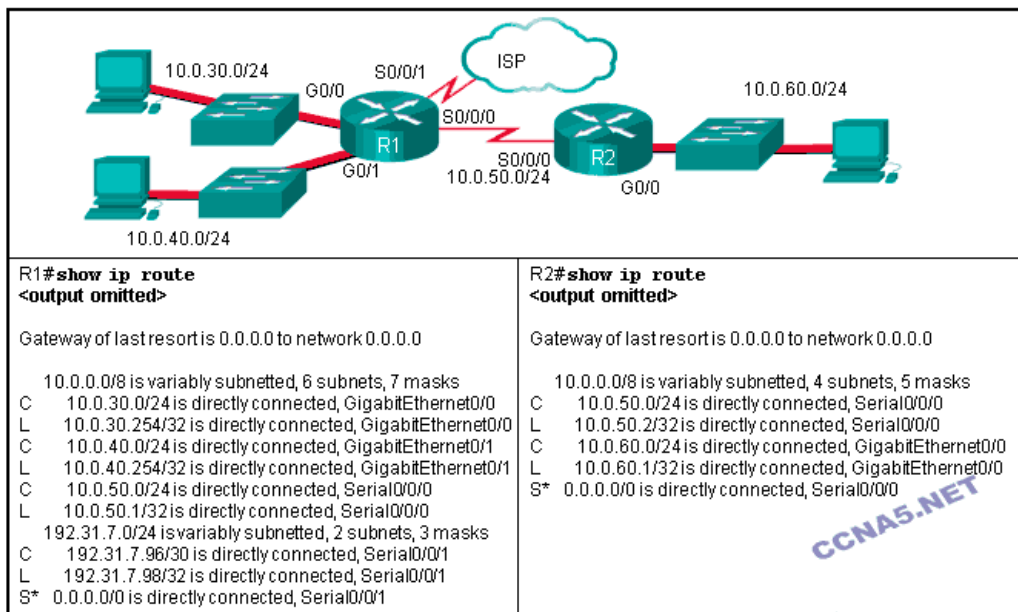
10.0.30.0/24
G0/0
S0/0/1
ISP
S0/0/0
10.0.60.0/24
R1
S0/0/0
R2
G0/1
10.0.50.0/24
G0/0
10.0.40.0/24

R1#show ip route
<output omitted>

Gateway of last resort is 0.0.0.0 to network 0.0.0.0

10.0.0.0/8 is variably subnetted, 6 subnets, 7 masks
C 10.0.30.0/24 is directly connected, GigabitEthernet0/0
L 10.0.30.254/32 is directly connected, GigabitEthernet0/0
C 10.0.40.0/24 is directly connected, GigabitEthernet0/1
L 10.0.40.254/32 is directly connected, GigabitEthernet0/1
C 10.0.50.0/24 is directly connected, Serial0/0/0
L 10.0.50.1/32 is directly connected, Serial0/0/0
192.31.7.0/24 is variably subnetted, 2 subnets, 3 masks
C 192.31.7.96/30 is directly connected, Serial0/0/1
L 192.31.7.98/32 is directly connected, Serial0/0/1
S* 0.0.0.0/0 is directly connected, Serial0/0/1

R2#show ip route
<output omitted>

Gateway of last resort is 0.0.0.0 to network 0.0.0.0

10.0.0.0/8 is variably subnetted, 4 subnets, 5 masks
C 10.0.50.0/24 is directly connected, Serial0/0/0
L 10.0.50.2/32 is directly connected, Serial0/0/0
C 10.0.60.0/24 is directly connected, GigabitEthernet0/0
L 10.0.60.1/32 is directly connected, GigabitEthernet0/0
S* 0.0.0.0/0 is directly connected, Serial0/0/0

CCNA5.NET